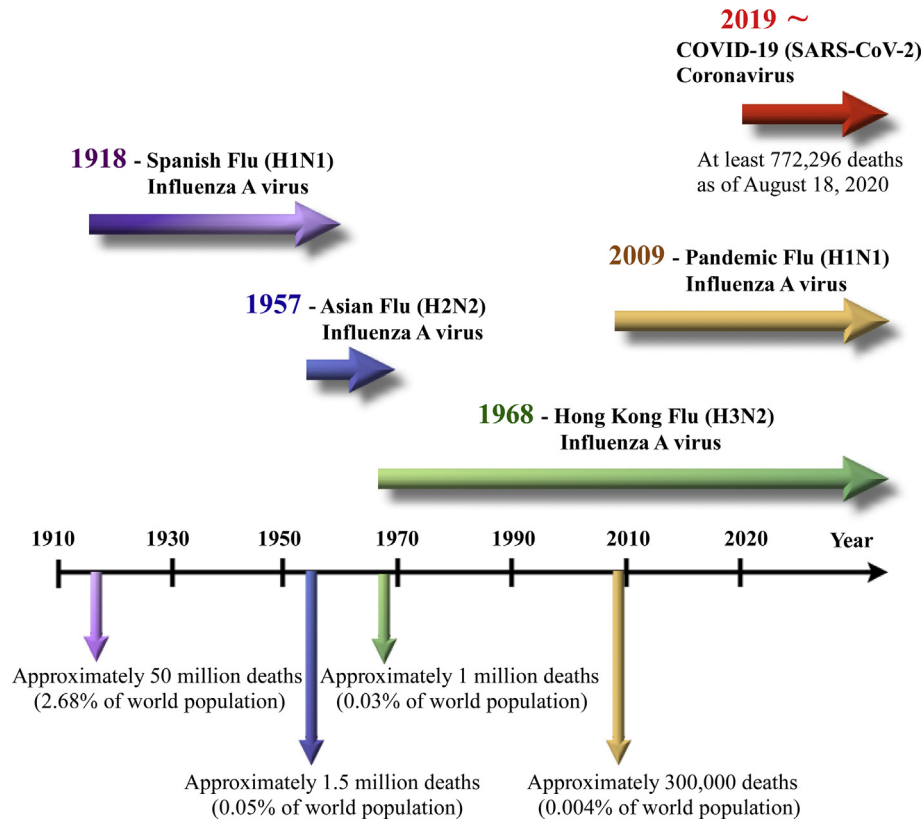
2019 ~
COVID-19 (SARS-CoV-2)
Coronavirus

At least 772,296 deaths as of August 18, 2020

1918 - Spanish Flu (H1N1)
Influenza A virus

2009 - Pandemic Flu (H1N1)
Influenza A virus

1957 - Asian Flu (H2N2)
Influenza A virus

1968 - Hong Kong Flu (H3N2)
Influenza A virus

1910 1930 1950 1970 1990 2010 2020 Year

Approximately 50 million deaths (2.68% of world population)

Approximately 1 million deaths (0.03% of world population)

Approximately 1.5 million deaths (0.05% of world population)

Approximately 300,000 deaths (0.004% of world population)